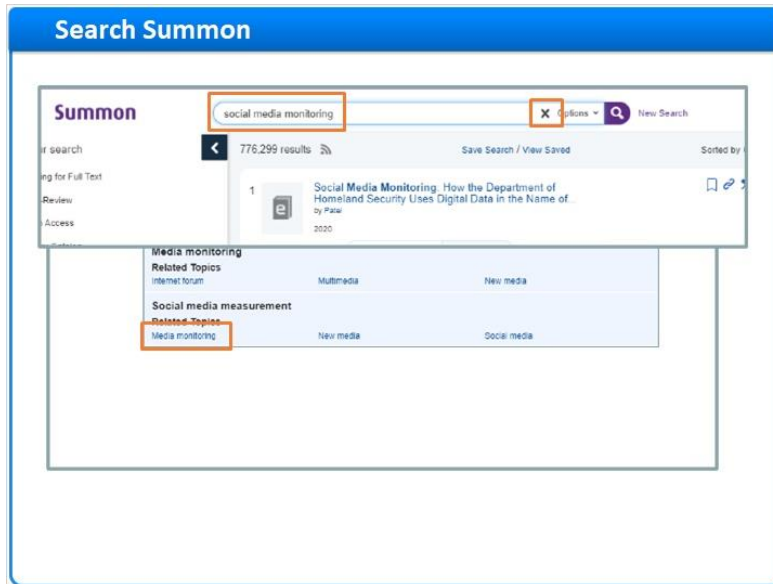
Search Summon

Summon

social media monitoring

Options

New Search

r search

ing for Full Text

-Review

Access

776,299 results

Save Search / View Saved

Sorted by

1

Social Media Monitoring: How the Department of Homeland Security Uses Digital Data in the Name of...

by Patel

2020

Media monitoring

Related Topics

Internet forum

Multimedia

New media

Social media measurement

Related Topics

Media monitoring

New media

Social media